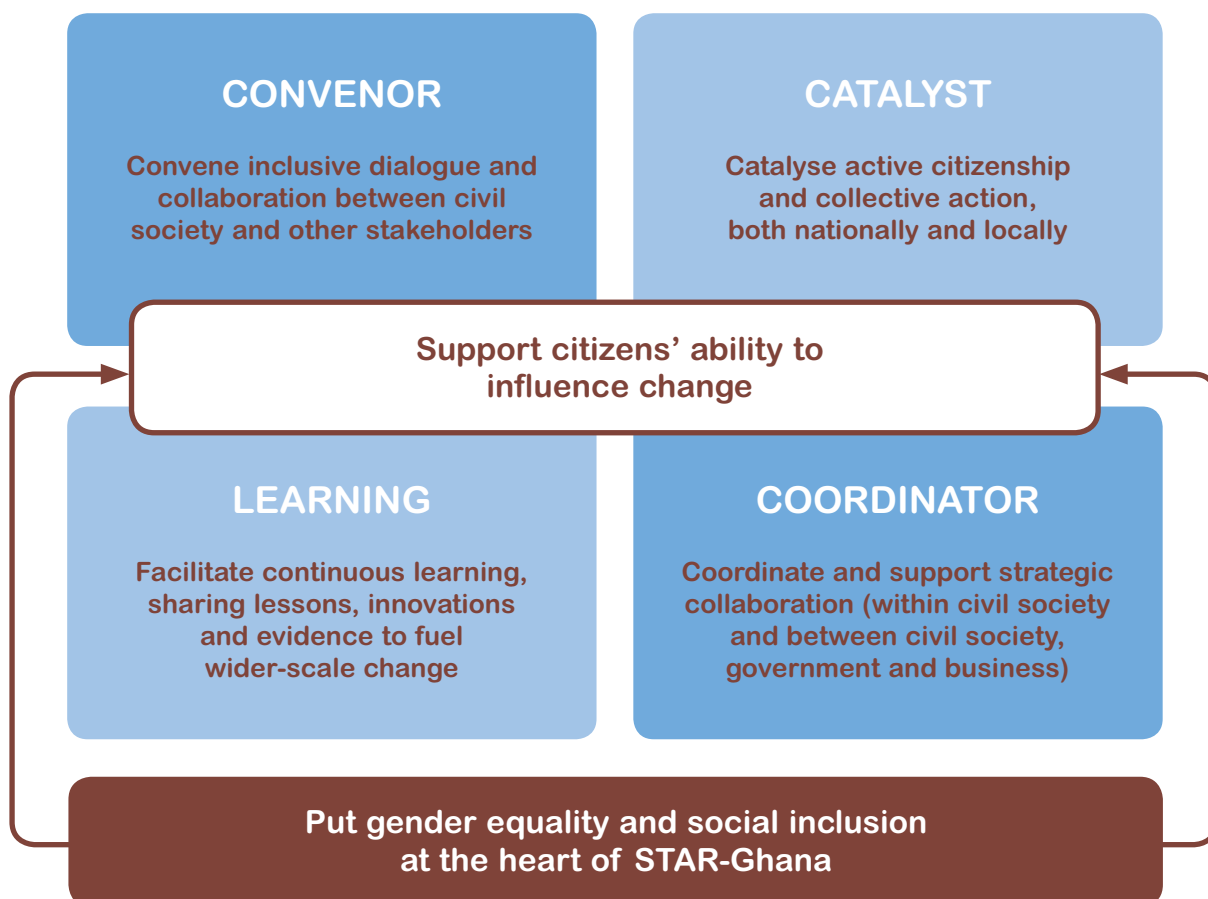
CONVENOR

Convene inclusive dialogue and collaboration between civil society and other stakeholders

CATALYST

Catalyse active citizenship and collective action, both nationally and locally

Support citizens' ability to influence change

LEARNING

Facilitate continuous learning, sharing lessons, innovations and evidence to fuel wider-scale change

COORDINATOR

Coordinate and support strategic collaboration (within civil society and between civil society, government and business)

Put gender equality and social inclusion at the heart of STAR-Ghana